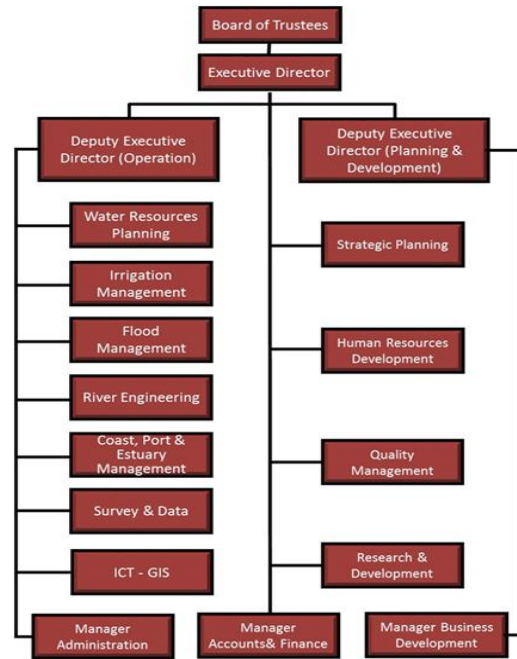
Board of Trustees

Executive Director

Deputy Executive Director (Operation)

Deputy Executive Director (Planning & Development)

Water Resources Planning

Irrigation Management

Flood Management

River Engineering

Coast, Port & Estuary Management

Survey & Data

ICT - GIS

Strategic Planning

Human Resources Development

Quality Management

Research & Development

Manager Administration

Manager Accounts& Finance

Manager Business Development